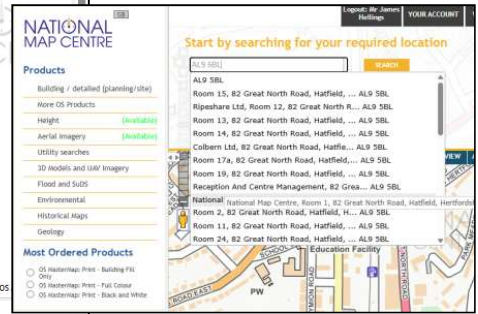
NATIONAL MAP CENTRE

Logout: Mr James Hellings

YOUR ACCOUNT

Start by searching for your required location

AL9 5BL

SEARCH

Products

Building / detailed (planning/site)

More OS Products

Height (Available)

Aerial Imagery (Available)

Utility searches

3D Models and UAV Imagery

Flood and SuDS

Environmental

Historical Maps

Geology

Most Ordered Products

OS MasterMap: Print - Building Fit Only

OS MasterMap: Print - Full Colour

OS MasterMap: Print - Black and White

AL9 5BL

Room 15, 82 Great North Road, Hatfield, ... AL9 5BL

Ripeshare Ltd, Room 12, 82 Great North R... AL9 5BL

Room 13, 82 Great North Road, Hatfield, ... AL9 5BL

Room 14, 82 Great North Road, Hatfield, ... AL9 5BL

Colbern Ltd, 82 Great North Road, Hatfie... AL9 5BL

Room 17a, 82 Great North Road, Hatfield,... AL9 5BL

Room 19, 82 Great North Road, Hatfield, ... AL9 5BL

Reception And Centre Management, 82 Grea... AL9 5BL

National Map Centre, Room 1, 82 Great North Road, Hatfield, Hertfords

Room 2, 82 Great North Road, Hatfield, H... AL9 5BL

Room 11, 82 Great North Road, Hatfield, ... AL9 5BL

Room 24, 82 Great North Road, Hatfield, ... AL9 5BL

Education Facility

PW

VIEW

ROAD EAST